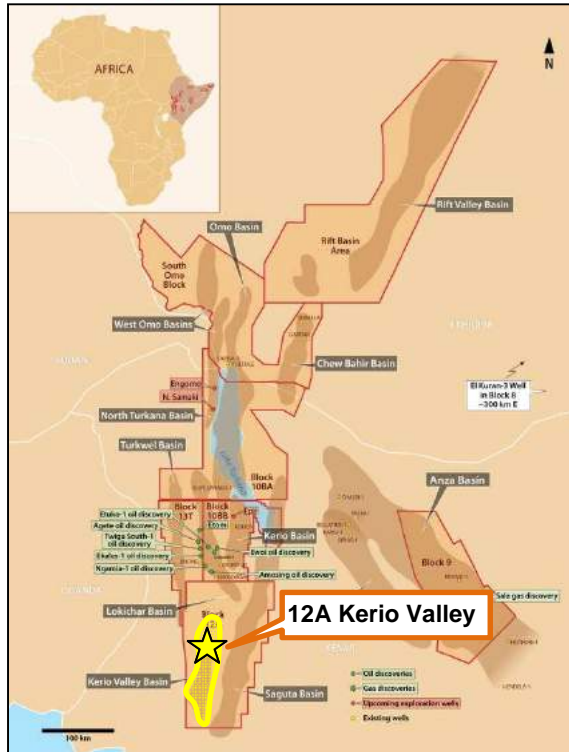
AFRICA

N

Rift Valley Basin

Rift Basin Area

Omo Basin

South Omo Block

West Omo Basins

Chew Bahir Basin

Engomo

N. Samaki

North Turkana Basin

El Kuran-3 Well in Block 8 ~300 km E

Turkwel Basin

Block 10BA

Anza Basin

Block 13T

Block 10BB

Etuko-1 oil discovery

Agete oil discovery

Twiga South-1 oil discovery

Ekales-1 oil discovery

Ngamia-1 oil discovery

Kerio Basin

Ewoi oil discovery

Amosing oil discovery

Block 9

Sala gas discovery

Lokichar Basin

12A Kerio Valley

Kerio Valley Basin

Saguta Basin

Oil discoveries

Gas discoveries

Upcoming exploration wells

Existing wells

100 km